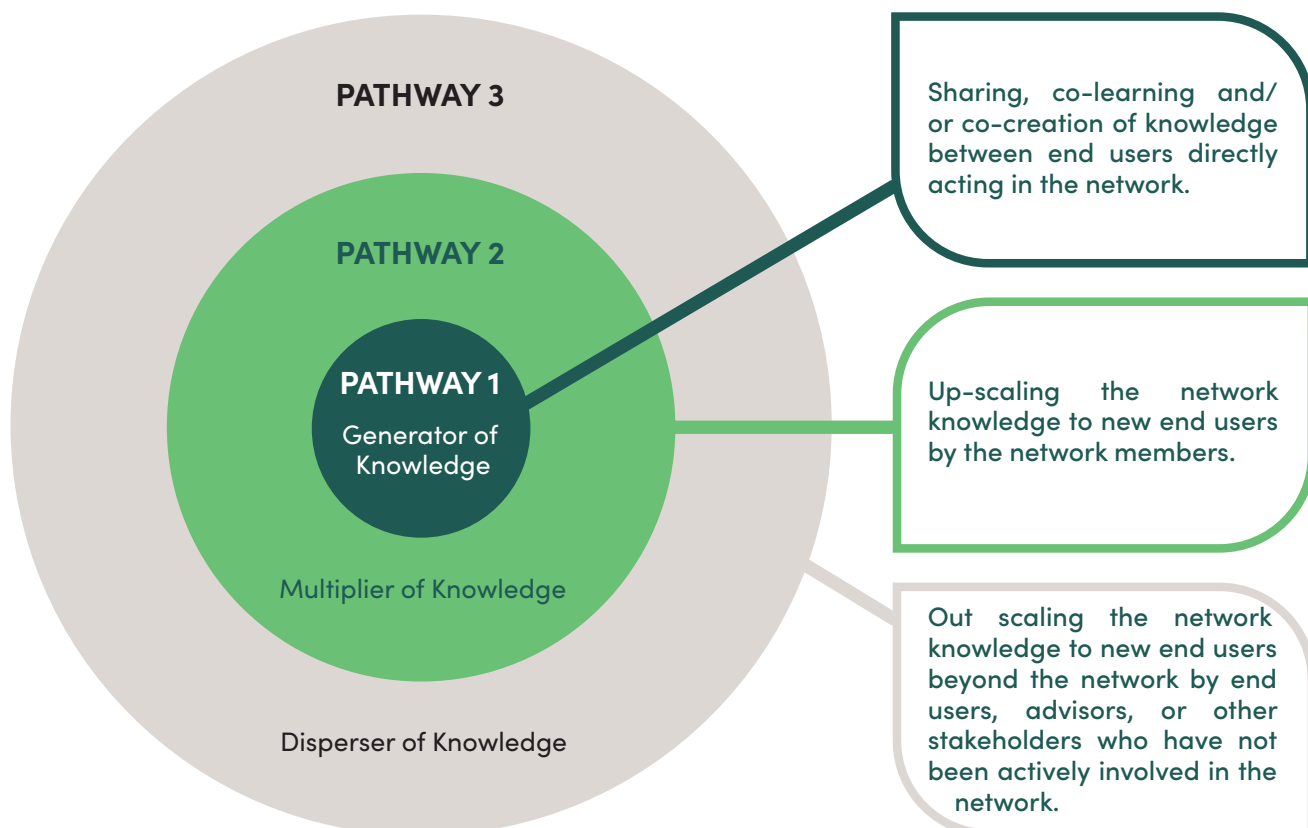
PATHWAY 3

PATHWAY 2

PATHWAY 1

Generator of Knowledge

Multiplier of Knowledge

Disperser of Knowledge

Sharing, co-learning and/ or co-creation of knowledge between end users directly acting in the network.

Up-scaling the network knowledge to new end users by the network members.

Out scaling the network knowledge to new end users beyond the network by end users, advisors, or other stakeholders who have not been actively involved in the network.